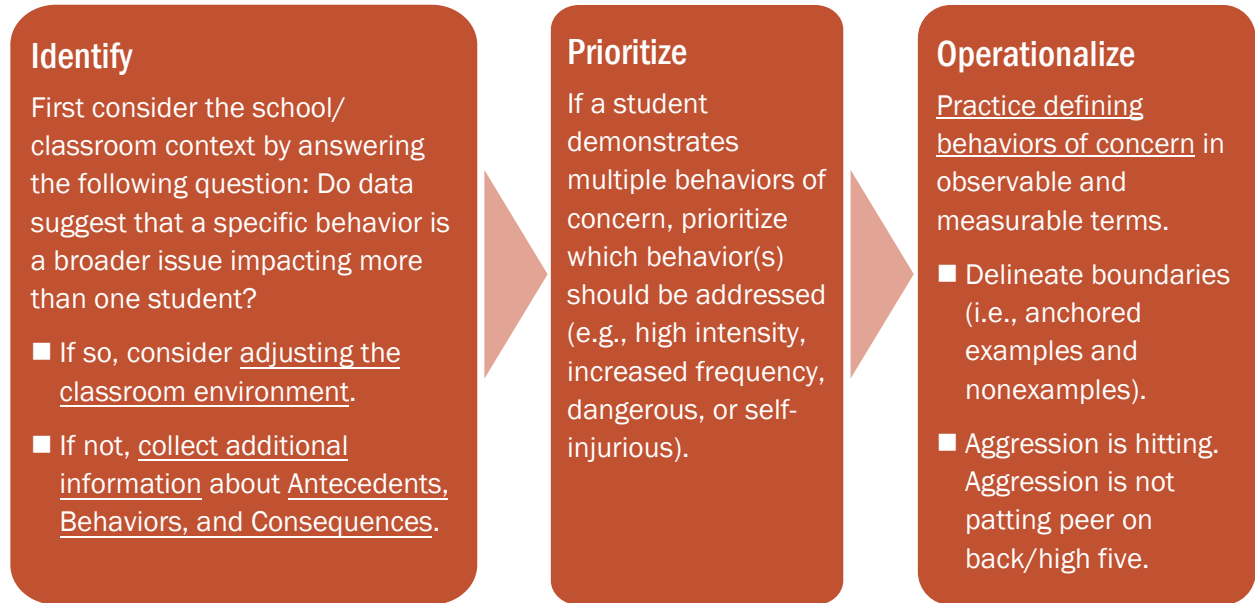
Identify

First consider the school/classroom context by answering the following question: Do data suggest that a specific behavior is a broader issue impacting more than one student?

■ If so, consider adjusting the classroom environment.

■ If not, collect additional information about Antecedents, Behaviors, and Consequences.

Prioritize

If a student demonstrates multiple behaviors of concern, prioritize which behavior(s) should be addressed (e.g., high intensity, increased frequency, dangerous, or self-injurious).

Operationalize

Practice defining behaviors of concern in observable and measurable terms.

■ Delineate boundaries (i.e., anchored examples and nonexamples).

■ Aggression is hitting. Aggression is not patting peer on back/high five.